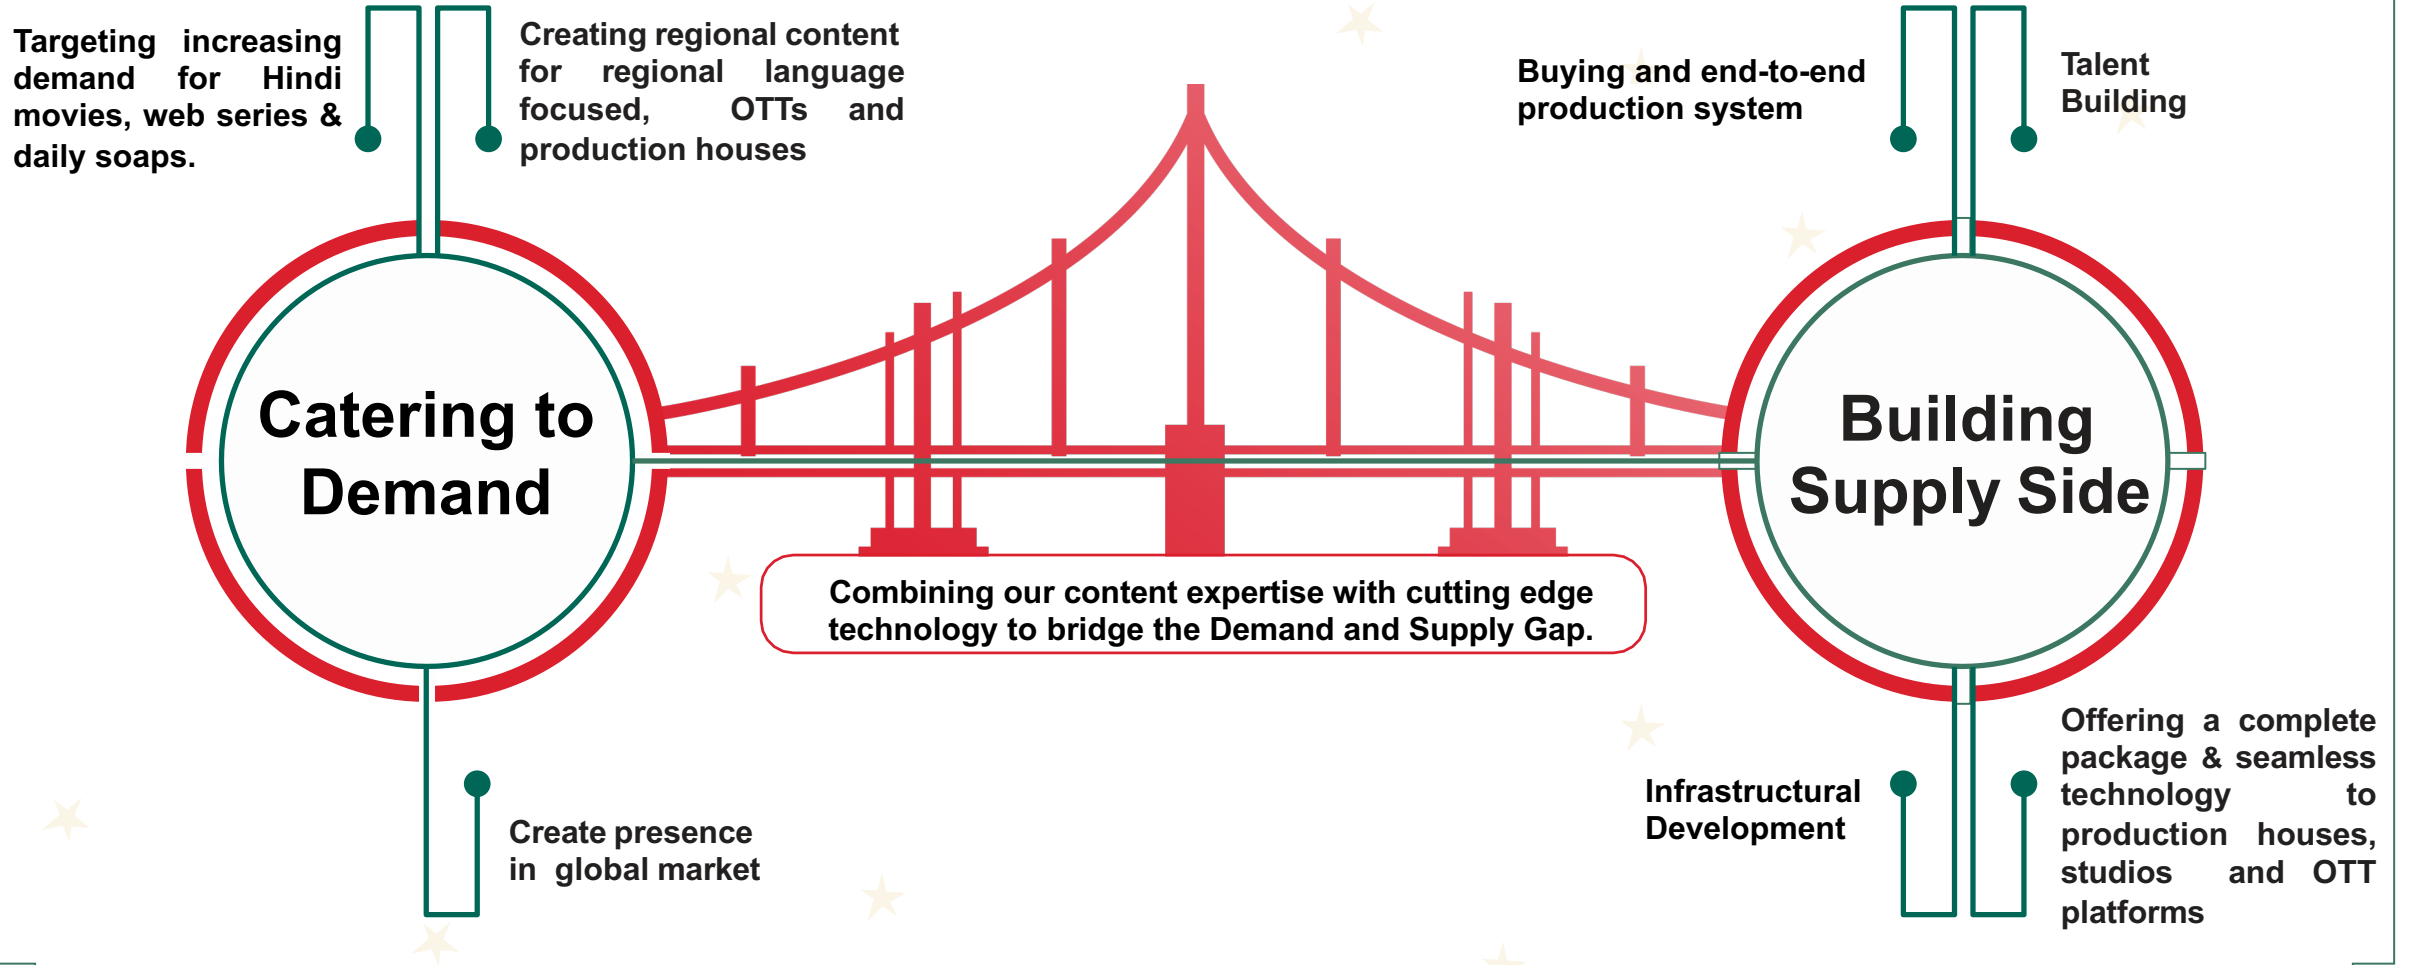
Targeting increasing demand for Hindi movies, web series & daily soaps.

Creating regional content for regional language focused, OTTs and production houses

Buying and end-to-end production system

Talent Building

Catering to Demand

Building Supply Side

Combining our content expertise with cutting edge technology to bridge the Demand and Supply Gap.

Create presence in global market

Infrastructural Development

Offering a complete package & seamless technology to production houses, studios and OTT platforms